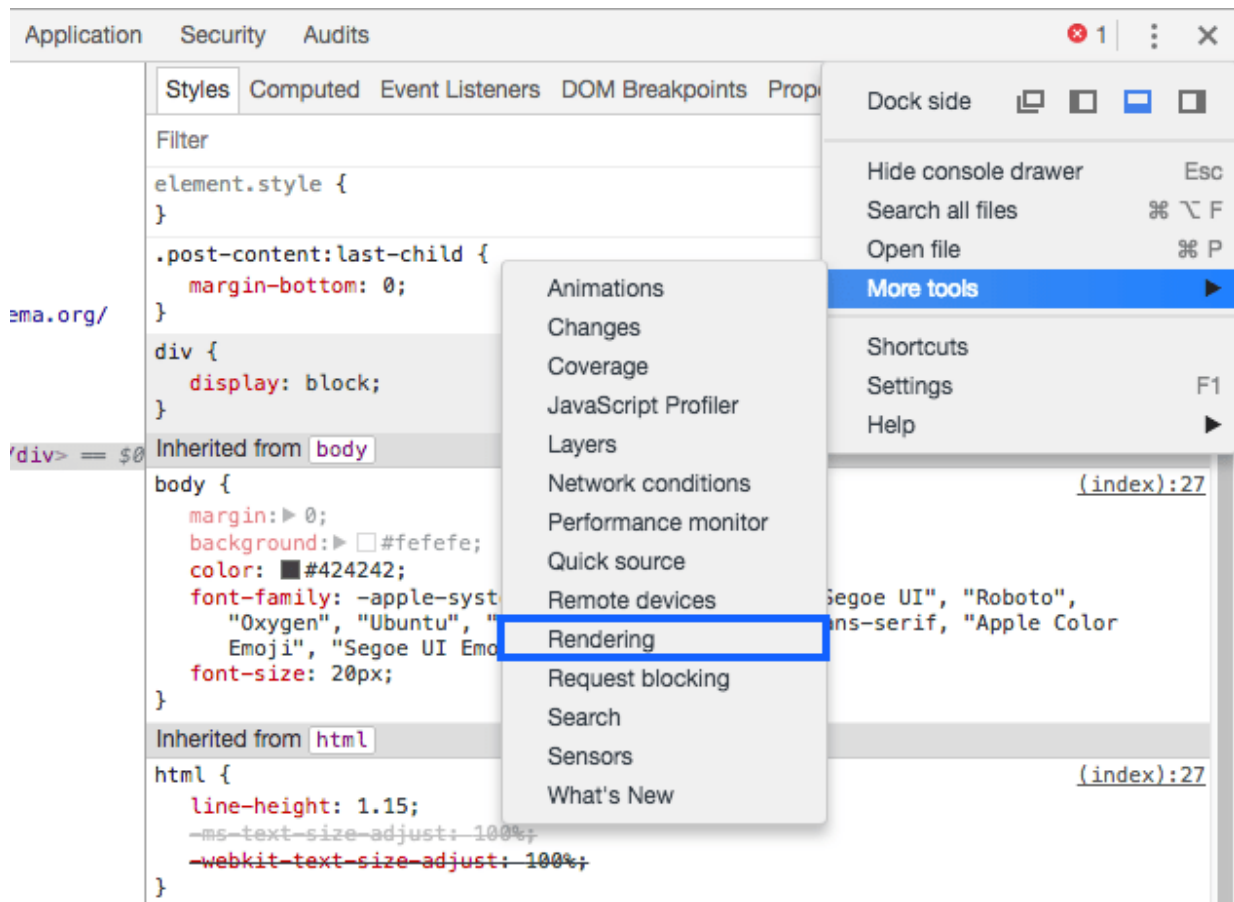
Application Security Audits 1

Styles Computed Event Listeners DOM Breakpoints Prope

Filter

element.style {
}

.post-content:last-child {
margin-bottom: 0;
}

ema.org/

div {
display: block;
}

/div> == $0

Inherited from body

body {
margin: 0;
background: #fefefe;
color: #424242;
font-family: -apple-syst
"Oxygen", "Ubuntu", "
Emoji", "Segoe UI Emo
font-size: 20px;
}

Segoe UI", "Roboto",
ans-serif, "Apple Color

(index):27

Inherited from html

html {
line-height: 1.15;
-ms-text-size-adjust: 100%;
-webkit-text-size-adjust: 100%;
}

(index):27

Dock side

Hide console drawer Esc
Search all files ⌘ ⌥ F
Open file ⌘ P
More tools
Shortcuts
Settings F1
Help

Animations
Changes
Coverage
JavaScript Profiler
Layers
Network conditions
Performance monitor
Quick source
Remote devices
Rendering
Request blocking
Search
Sensors
What's New